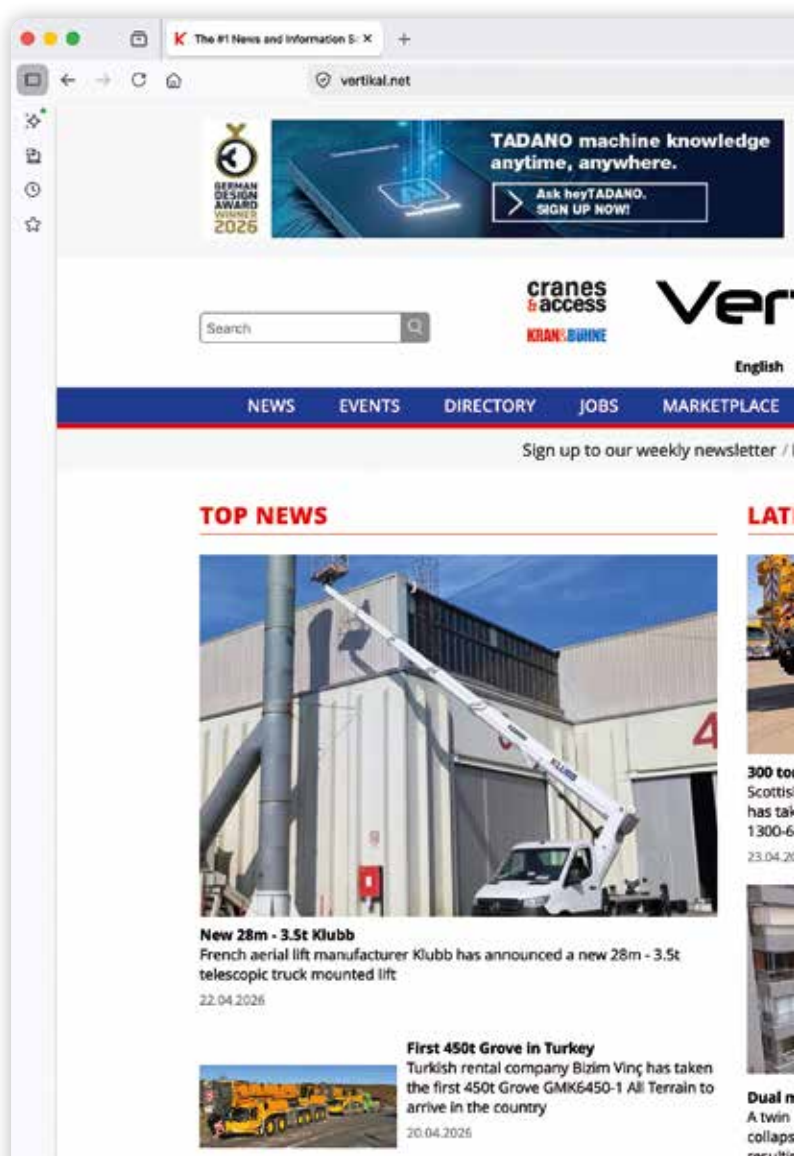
K The #1 News and Information S ×

vertikal.net

GERMAN DESIGN AWARD WINNER 2026

TADANO machine knowledge anytime, anywhere.

Ask heyTADANO. SIGN UP NOW!

Search

cranes & access

KRAN & BÜHNE

Ver

English

NEWS EVENTS DIRECTORY JOBS MARKETPLACE

Sign up to our weekly newsletter / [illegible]

TOP NEWS

LAT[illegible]

New 28m - 3.5t Klubb

French aerial lift manufacturer Klubb has announced a new 28m - 3.5t telescopic truck mounted lift

22.04.2026

First 450t Grove in Turkey

Turkish rental company Bizim Vinç has taken the first 450t Grove GMK6450-1 All Terrain to arrive in the country

20.04.2026

300 to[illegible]
Scottis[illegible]
has tak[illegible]
1300-6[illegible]
23.04.20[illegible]

Dual m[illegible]
A twin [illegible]
collaps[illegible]